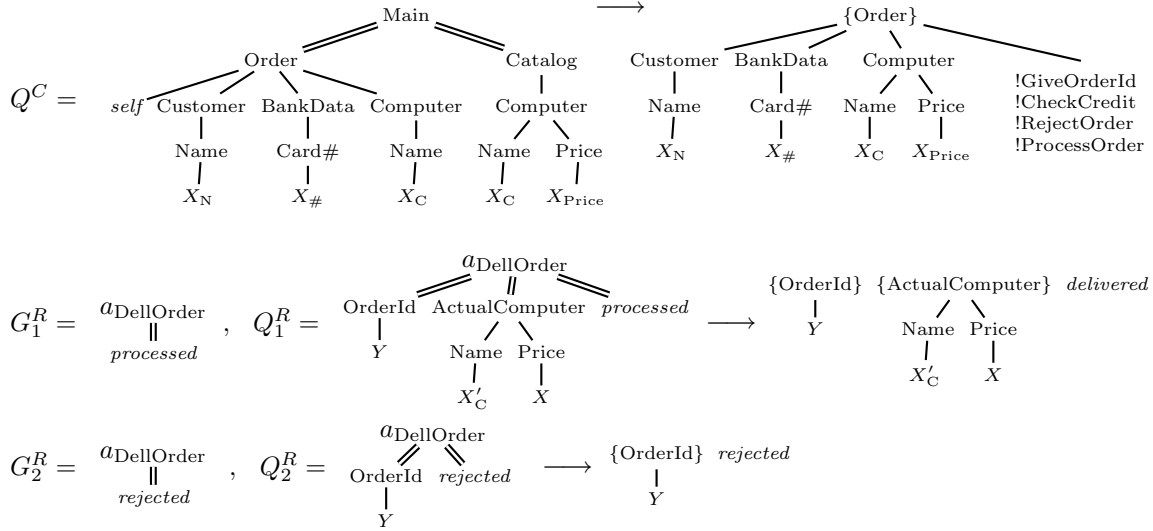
$Q^C =$ Main Order Catalog *self* Customer BankData Computer Computer Name Card# Name Name Price $X_{\text{N}}$ $X_{\#}$ $X_{\text{C}}$ $X_{\text{C}}$ $X_{\text{Price}}$ $\longrightarrow$ {Order} Customer BankData Computer Name Card# Name Price $X_{\text{N}}$ $X_{\#}$ $X_{\text{C}}$ $X_{\text{Price}}$ !GiveOrderId !CheckCredit !RejectOrder !ProcessOrder

$G_1^R =$ $a_{\text{DellOrder}}$ *processed* , $Q_1^R =$ $a_{\text{DellOrder}}$ OrderId ActualComputer *processed* $Y$ Name Price $X'_{\text{C}}$ $X$ $\longrightarrow$ {OrderId} {ActualComputer} *delivered* $Y$ Name Price $X'_{\text{C}}$ $X$

$G_2^R =$ $a_{\text{DellOrder}}$ *rejected* , $Q_2^R =$ $a_{\text{DellOrder}}$ OrderId *rejected* $Y$ $\longrightarrow$ {OrderId} *rejected* $Y$